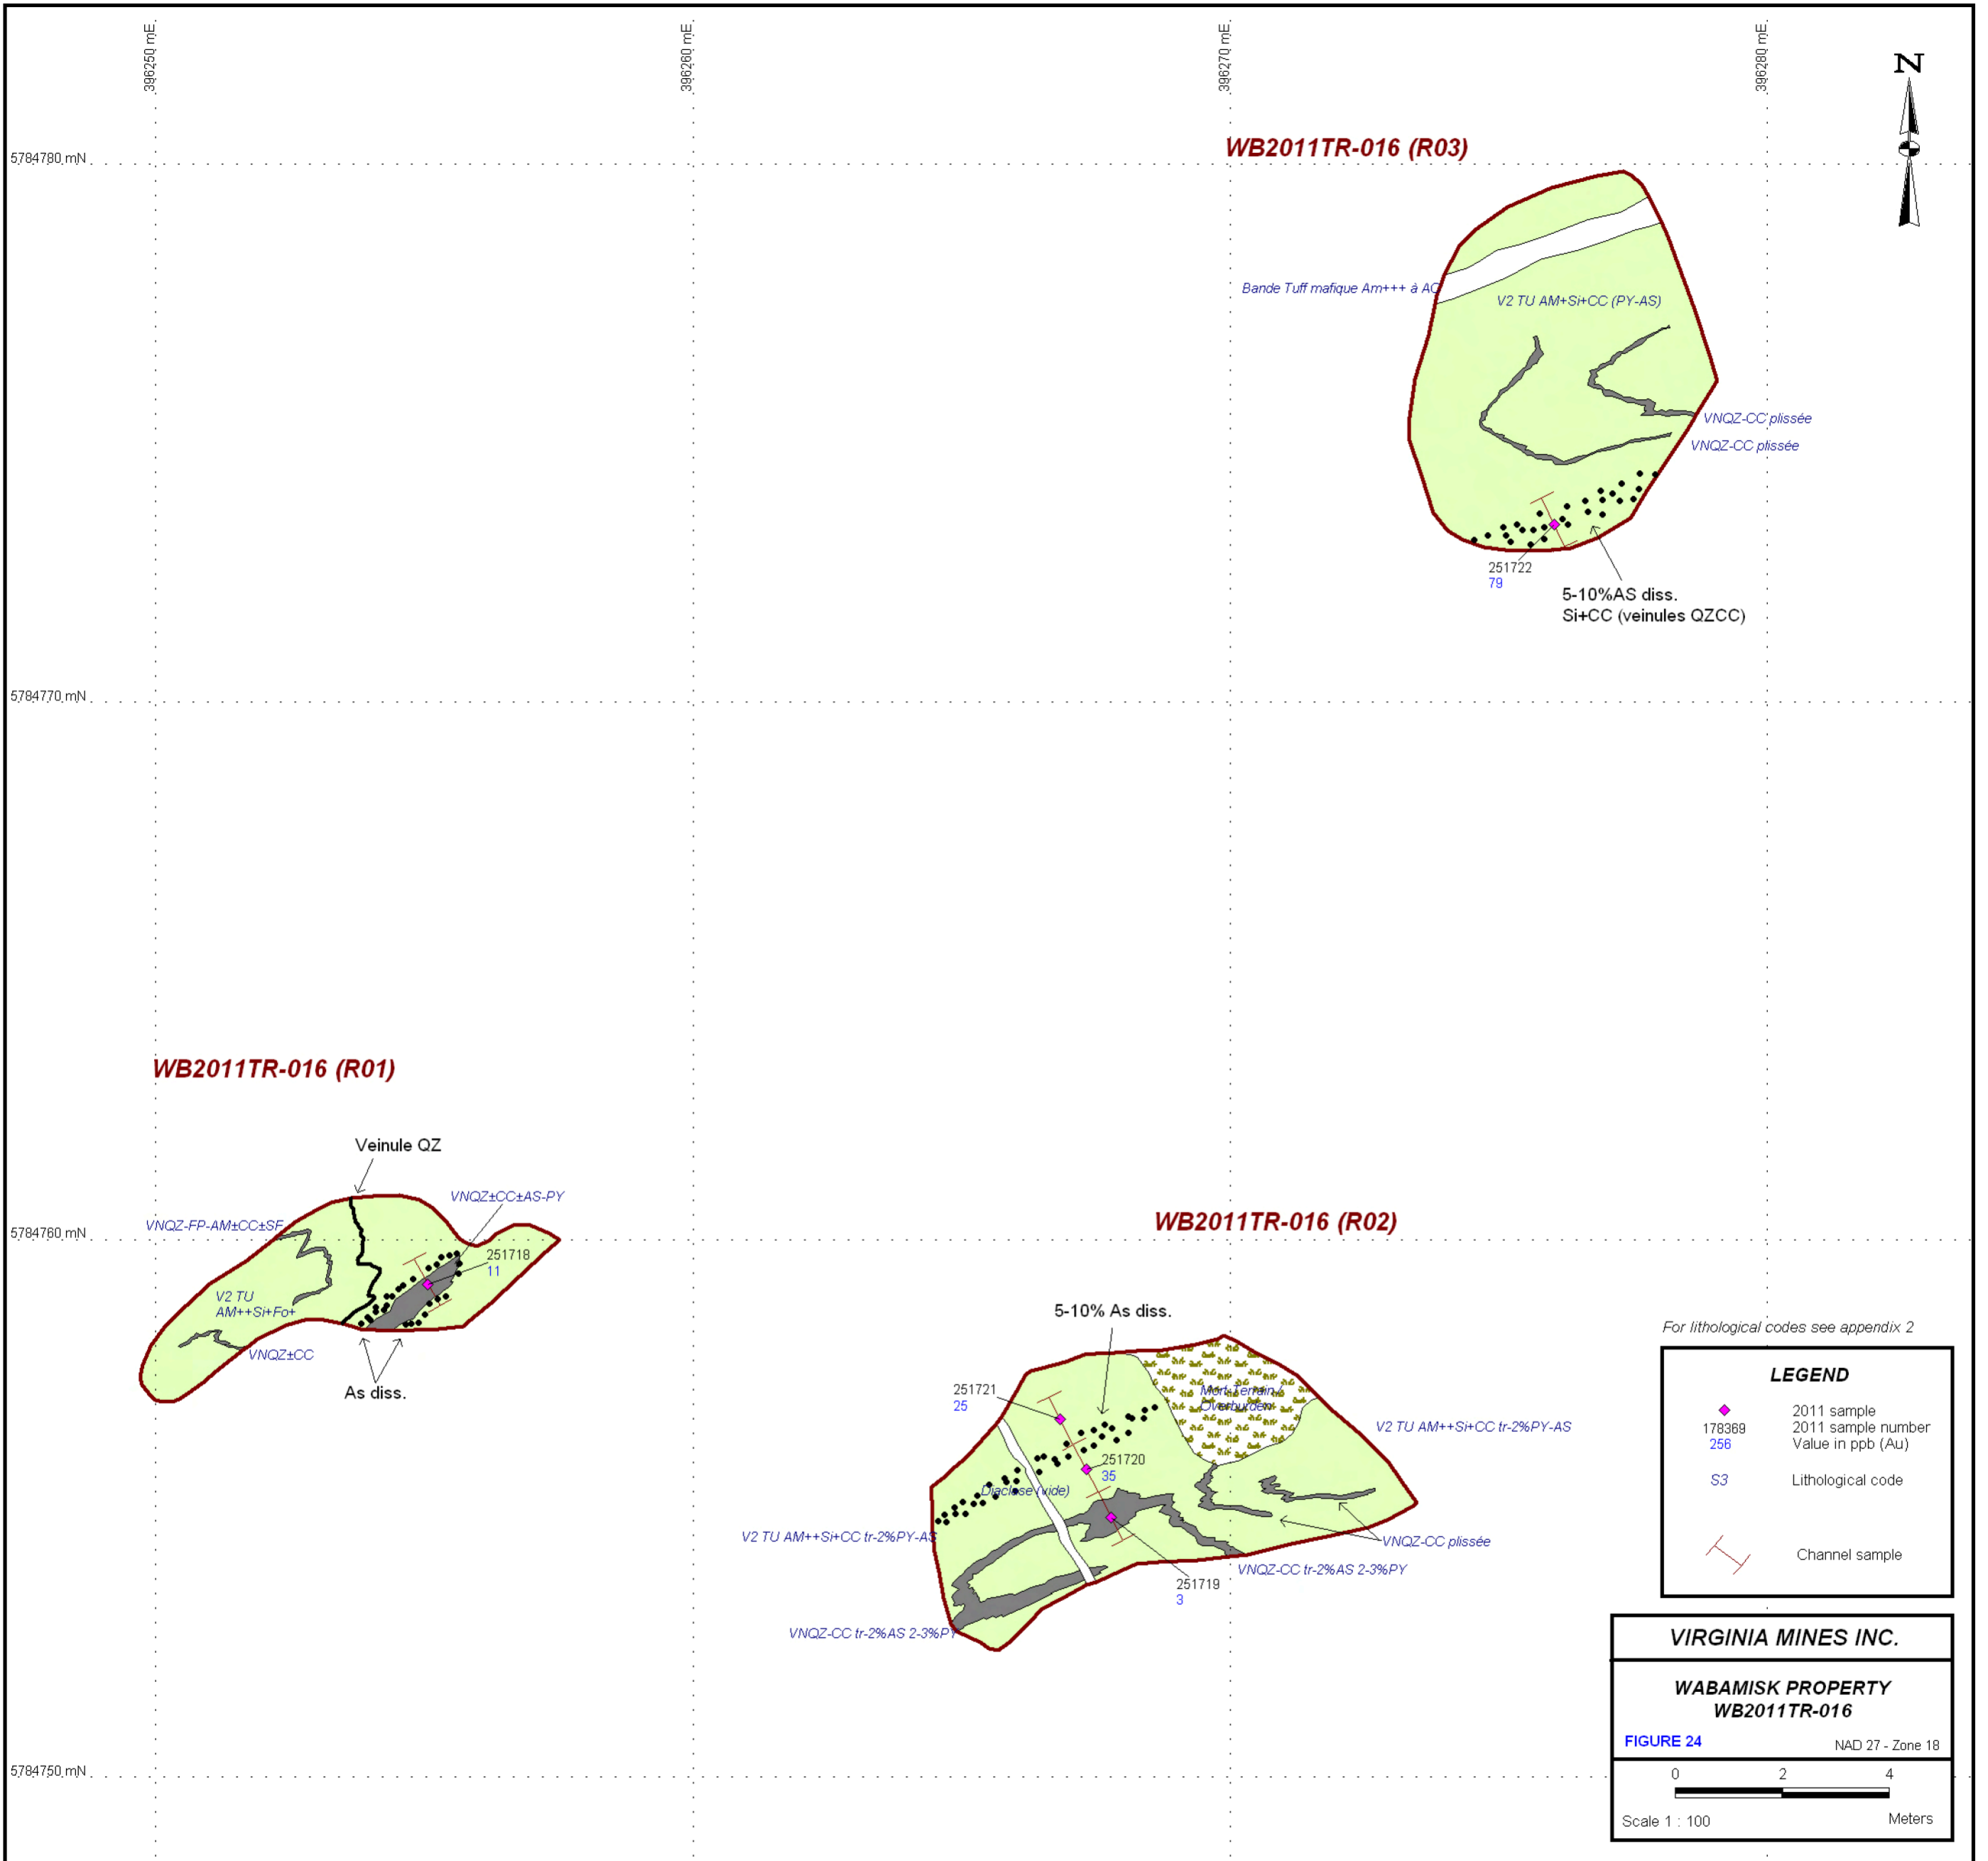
396250 mE
396260 mE
396270 mE
396280 mE

N

5784780 mN

WB2011TR-016 (R03)

Bande Tuff mafique Am+++ à AC
V2 TU AM+Si+CC (PY-AS)
VNQZ-CC plissée
VNQZ-CC plissée
251722
79
5-10%AS diss.
Si+CC (veinules QZCC)

5784770 mN

WB2011TR-016 (R01)

Veinule QZ
VNQZ±CC±AS-PY
VNQZ-FP-AM±CC±SF
5784760 mN
251718
11
V2 TU
AM++Si+Fo+
VNQZ±CC
As diss.

WB2011TR-016 (R02)

5-10% As diss.
251721
25
Mort-Terrain / Overburden
V2 TU AM++Si+CC tr-2%PY-AS
251720
35
Diaclase (vide)
V2 TU AM++Si+CC tr-2%PY-AS
VNQZ-CC plissée
VNQZ-CC tr-2%AS 2-3%PY
251719
3
VNQZ-CC tr-2%AS 2-3%PY

For lithological codes see appendix 2

LEGEND
2011 sample
178369 2011 sample number
256 Value in ppb (Au)
S3 Lithological code
Channel sample

VIRGINIA MINES INC.

WABAMISK PROPERTY
WB2011TR-016
FIGURE 24
NAD 27 - Zone 18
0 2 4
Scale 1 : 100
Meters

5784750 mN